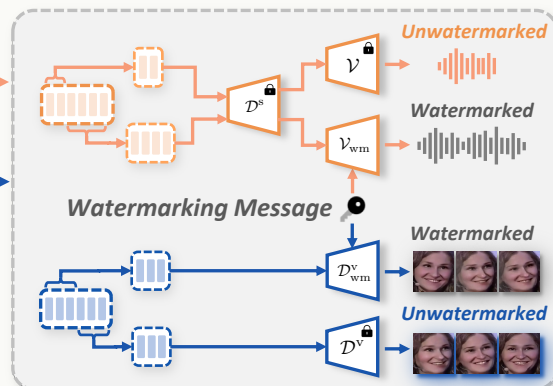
Unwatermarked
$\mathcal{V}$
$\mathcal{D}^{\mathrm{s}}$
Watermarked
$\mathcal{V}_{\mathrm{wm}}$
Watermarking Message
Watermarked
$\mathcal{D}^{\mathrm{v}}_{\mathrm{wm}}$
Unwatermarked
$\mathcal{D}^{\mathrm{v}}$